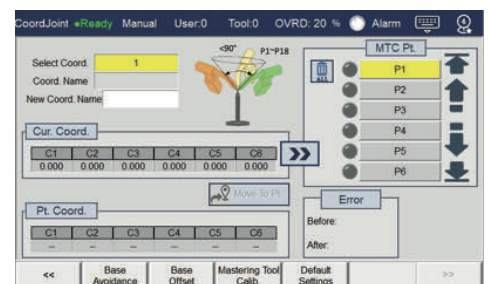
CoordJoint •Ready Manual User:0 Tool:0 OVRD: 20 % Alarm

Select Coord. 1
Coord. Name
New Coord. Name

<90° P1~P18

MTC Pt.
P1
P2
P3
P4
P5
P6

Cur. Coord.

| C1 | C2 | C3 | C4 | C5 | C6 |
|---|---|---|---|---|---|
| 0.000 | 0.000 | 0.000 | 0.000 | 0.000 | 0.000 |

Move To Pt

Pt. Coord.

| C1 | C2 | C3 | C4 | C5 | C6 |
|---|---|---|---|---|---|
| -- | -- | -- | -- | -- | -- |

Error
Before:
After:

<< | Base Avoidance | Base Offset | Mastering Tool Calib. | Default Settings | >>